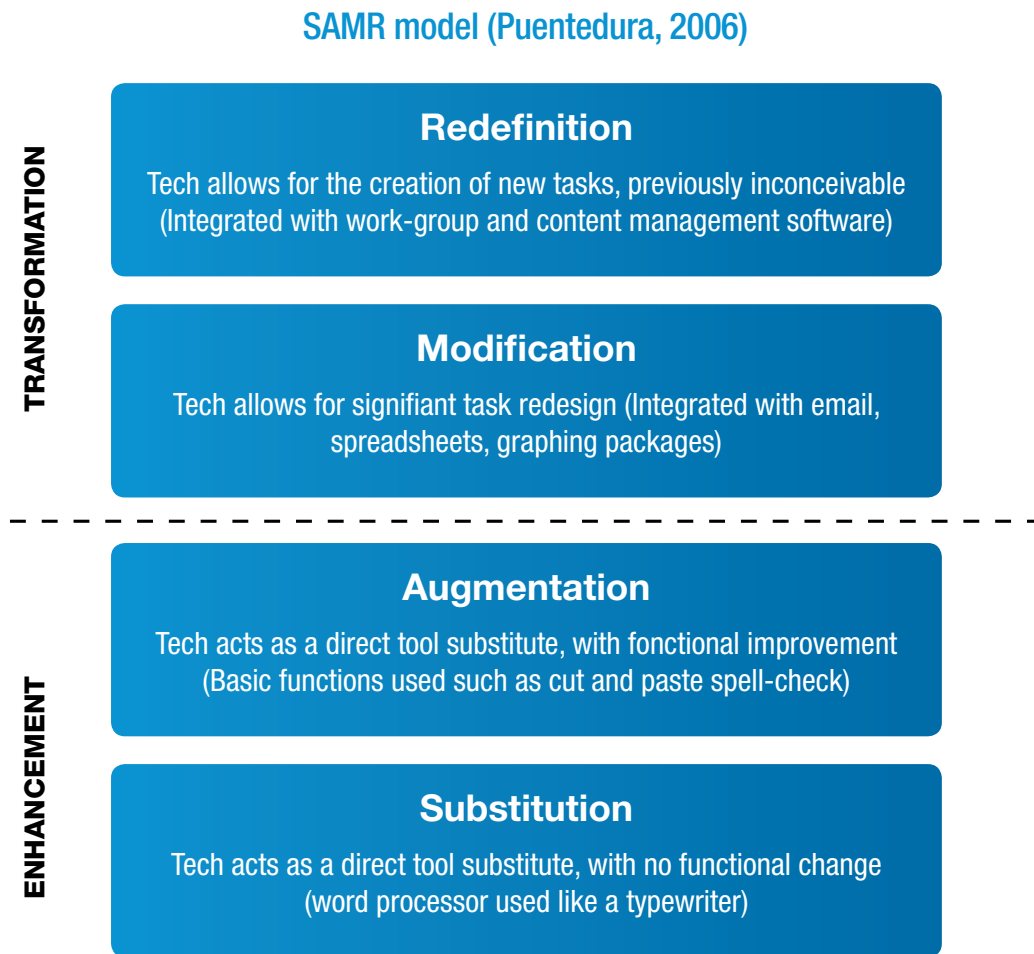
SAMR model (Puentedura, 2006)

TRANSFORMATION

Redefinition

Tech allows for the creation of new tasks, previously inconceivable (Integrated with work-group and content management software)

Modification

Tech allows for signifiant task redesign (Integrated with email, spreadsheets, graphing packages)

ENHANCEMENT

Augmentation

Tech acts as a direct tool substitute, with fonctional improvement (Basic functions used such as cut and paste spell-check)

Substitution

Tech acts as a direct tool substitute, with no functional change (word processor used like a typewriter)